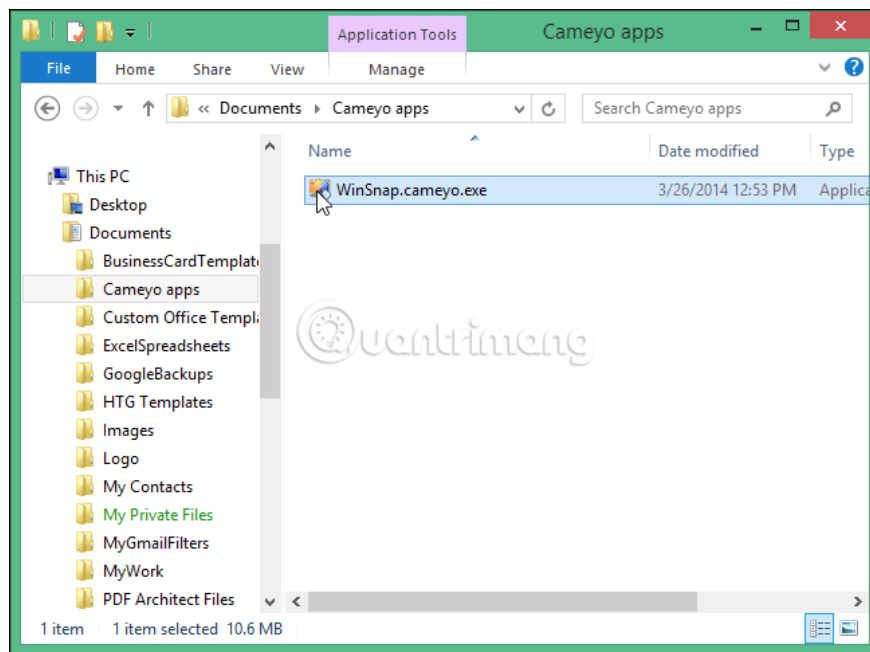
Application Tools
Cameyo apps

File
Home
Share
View
Manage

« Documents ▸ Cameyo apps

Search Cameyo apps

This PC
Desktop
Documents
BusinessCardTemplat
Cameyo apps
Custom Office Templ
ExcelSpreadsheets
GoogleBackups
HTG Templates
Images
Logo
My Contacts
My Private Files
MyGmailFilters
MyWork
PDF Architect Files

| Name | Date modified | Type |
|---|---|---|
| WinSnap.cameyo.exe | 3/26/2014 12:53 PM | Applica |

Quantrimang

1 item 1 item selected 10.6 MB